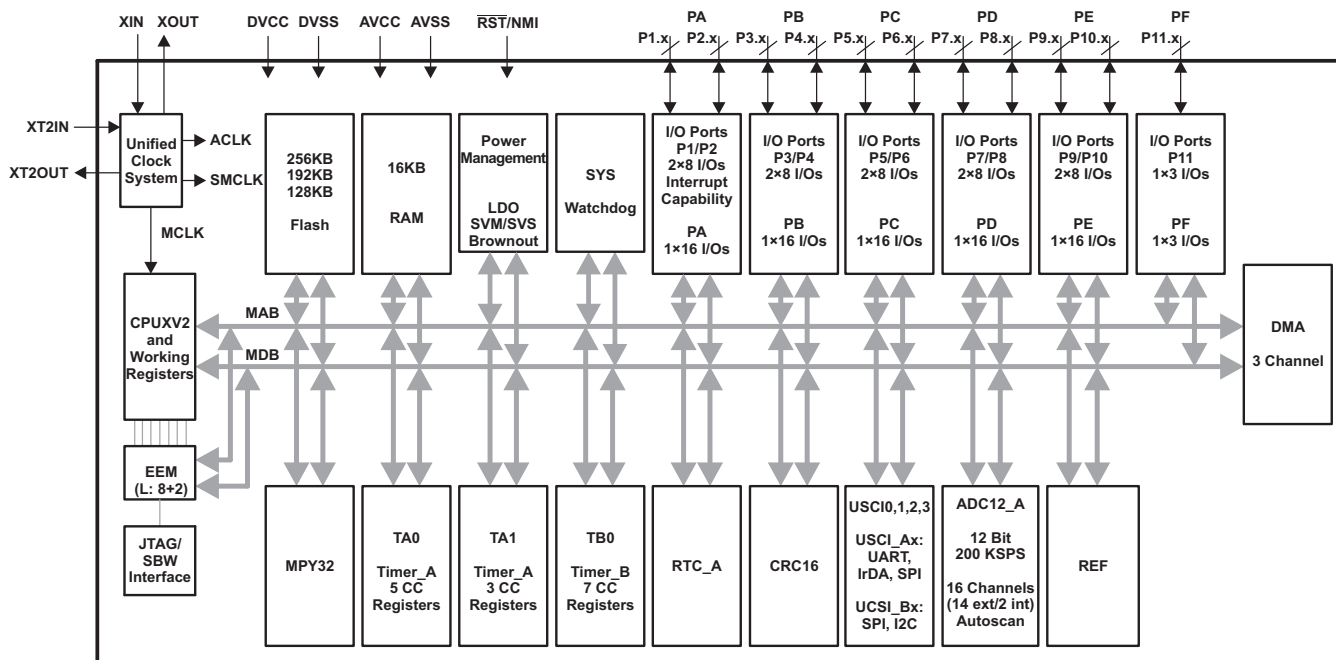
XIN XOUT DVCC DVSS AVCC AVSS $\overline{RST}$/NMI

PA PB PC PD PE PF

P1.x P2.x P3.x P4.x P5.x P6.x P7.x P8.x P9.x P10.x P11.x

XT2IN

XT2OUT

Unified Clock System

ACLK

SMCLK

MCLK

256KB 192KB 128KB

Flash

16KB

RAM

Power Management

LDO SVM/SVS Brownout

SYS

Watchdog

I/O Ports P1/P2 2×8 I/Os Interrupt Capability

PA 1×16 I/Os

I/O Ports P3/P4 2×8 I/Os

PB 1×16 I/Os

I/O Ports P5/P6 2×8 I/Os

PC 1×16 I/Os

I/O Ports P7/P8 2×8 I/Os

PD 1×16 I/Os

I/O Ports P9/P10 2×8 I/Os

PE 1×16 I/Os

I/O Ports P11 1×3 I/Os

PF 1×3 I/Os

CPUXV2 and Working Registers

MAB

MDB

DMA

3 Channel

EEM (L: 8+2)

JTAG/ SBW Interface

MPY32

TA0

Timer_A 5 CC Registers

TA1

Timer_A 3 CC Registers

TB0

Timer_B 7 CC Registers

RTC_A

CRC16

USCI0,1,2,3

USCI_Ax: UART, IrDA, SPI

UCSI_Bx: SPI, I2C

ADC12_A

12 Bit 200 KSPS

16 Channels (14 ext/2 int) Autoscan

REF